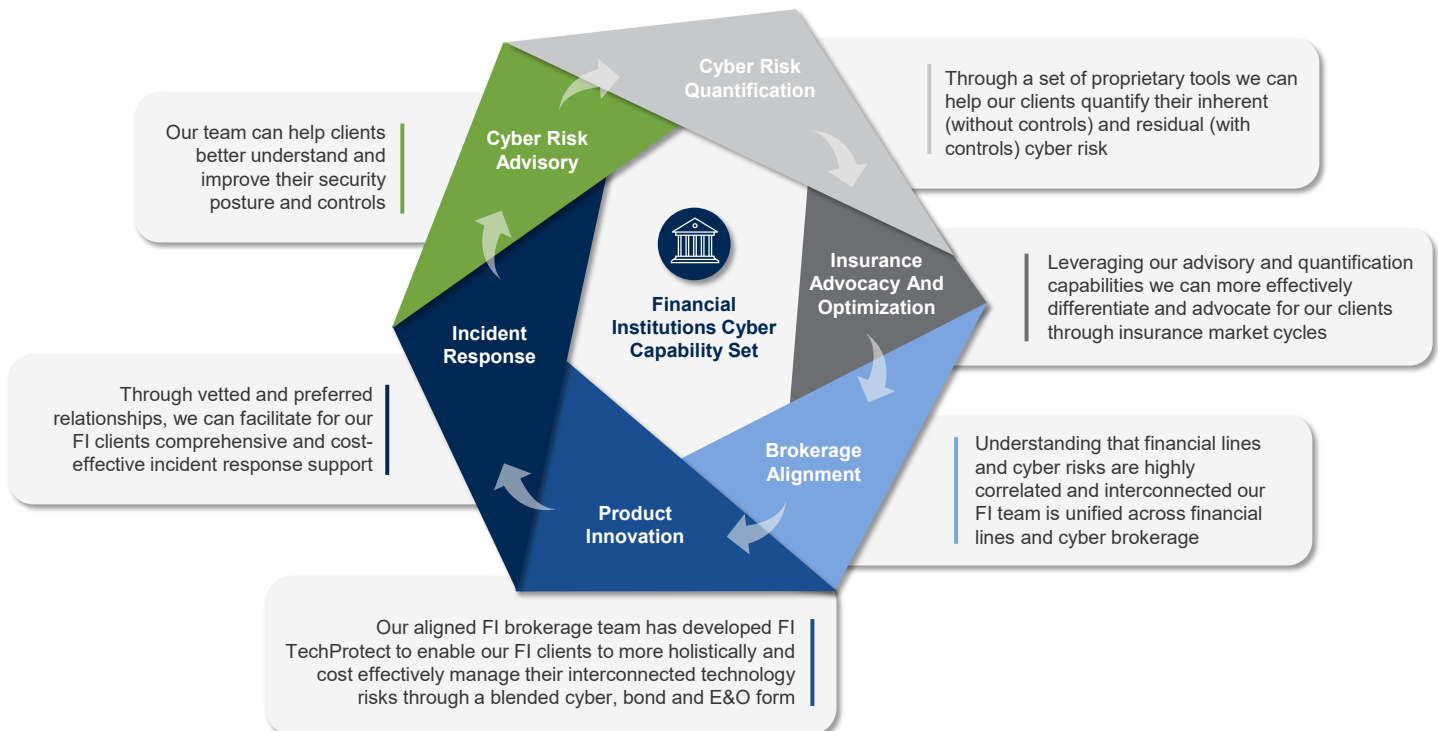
Cyber Risk Quantification

Through a set of proprietary tools we can help our clients quantify their inherent (without controls) and residual (with controls) cyber risk

Cyber Risk Advisory

Our team can help clients better understand and improve their security posture and controls

Financial Institutions Cyber Capability Set

Insurance Advocacy And Optimization

Leveraging our advisory and quantification capabilities we can more effectively differentiate and advocate for our clients through insurance market cycles

Incident Response

Through vetted and preferred relationships, we can facilitate for our FI clients comprehensive and cost-effective incident response support

Brokerage Alignment

Understanding that financial lines and cyber risks are highly correlated and interconnected our FI team is unified across financial lines and cyber brokerage

Product Innovation

Our aligned FI brokerage team has developed FI TechProtect to enable our FI clients to more holistically and cost effectively manage their interconnected technology risks through a blended cyber, bond and E&O form